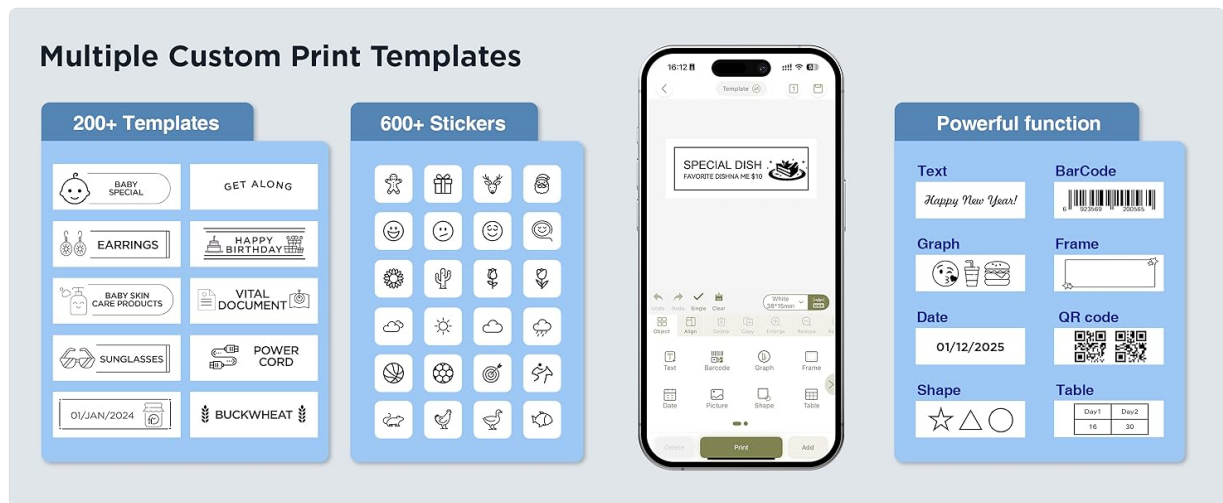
Multiple Custom Print Templates

200+ Templates

BABY SPECIAL
GET ALONG
EARRINGS
HAPPY BIRTHDAY
BABY SKIN CARE PRODUCTS
VITAL DOCUMENT
SUNGLASSES
POWER CORD
01/JAN/2024
BUCKWHEAT

600+ Stickers

16:12
Template
SPECIAL DISH
FAVORITE DISHNA ME $10
Undo Redo Single Clear
White 38*15mm
Object Align Delete Copy Enlarge Reduce
Text Barcode Graph Frame
Date Picture Shape Table
Delete Print Add

Powerful function

Text
Happy New Year!
BarCode
6 923569 200565
Graph
Frame
Date
01/12/2025
QR code
Shape
Table

| Day1 | Day2 |
|---|---|
| 16 | 30 |